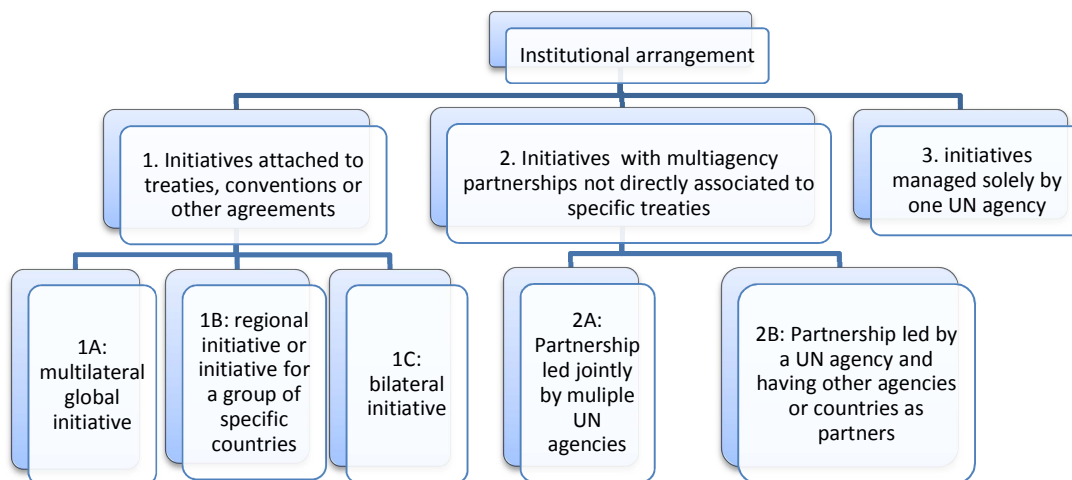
Institutional arrangement

1. Initiatives attached to treaties, conventions or other agreements

2. Initiatives with multiagency partnerships not directly associated to specific treaties

3. initiatives managed solely by one UN agency

1A: multilateral global initiative

1B: regional initiative or initiative for a group of specific countries

1C: bilateral initiative

2A: Partnership led jointly by muliple UN agencies

2B: Partnership led by a UN agency and having other agencies or countries as partners